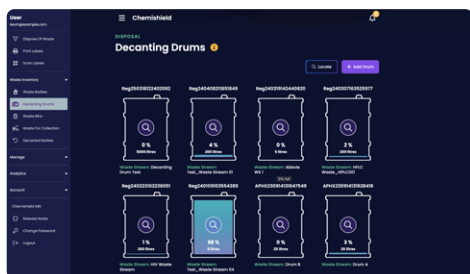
User
test@example.com

Dispose Of Waste
Print Labels
Scan Labels
Waste Inventory
Waste Bottles
Decanting Drums
Waste Bins
Waste For Collection
Decanted Bottles
Manage
Analytics
Account
Chemishield Info
Release Notes
Change Password
Logout

Chemishield

DISPOSAL
Decanting Drums

Locate
+ Add Drum

Reg250319122402092
0 %
5000 litres
Waste Stream: Decanting Drum Test

Reg240409211651849
4 %
200 litres
Waste Stream: Test_Waste Stream 01

Reg240319142440820
0 %
5 litres
Waste Stream: Nitrate Wit I

Reg240307163520977
2 %
200 litres
Waste Stream: HFLC Waste _HFLC001

Reg240223102236091
1 %
200 litres
Waste Stream: HIV Waste Stream

Reg240109102554385
98 %
5 litres
Waste Stream: Test_Waste Stream 04

APHX230914131647549
0 %
20 litres
Waste Stream: Drum B

APHX230914131628418
3 %
20 litres
Waste Stream: Drum A